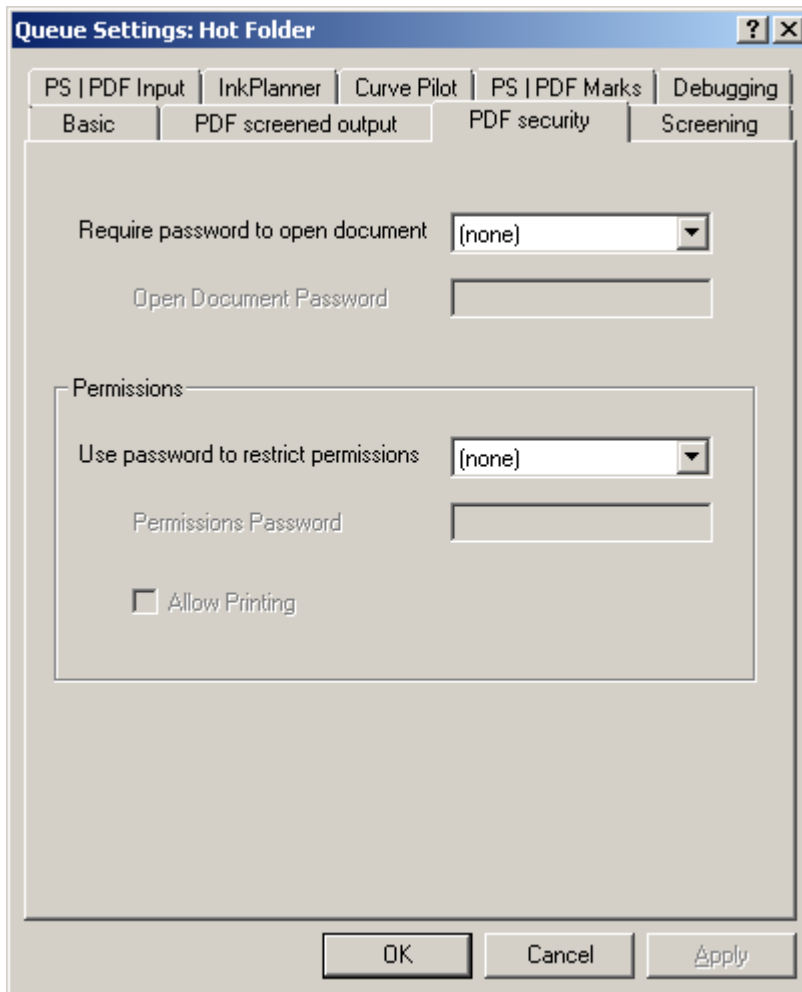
Queue Settings: Hot Folder

? X

PS | PDF Input | InkPlanner | Curve Pilot | PS | PDF Marks | Debugging

Basic | PDF screened output | PDF security | Screening

Require password to open document (none)

Open Document Password

Permissions

Use password to restrict permissions (none)

Permissions Password

Allow Printing

OK Cancel Apply